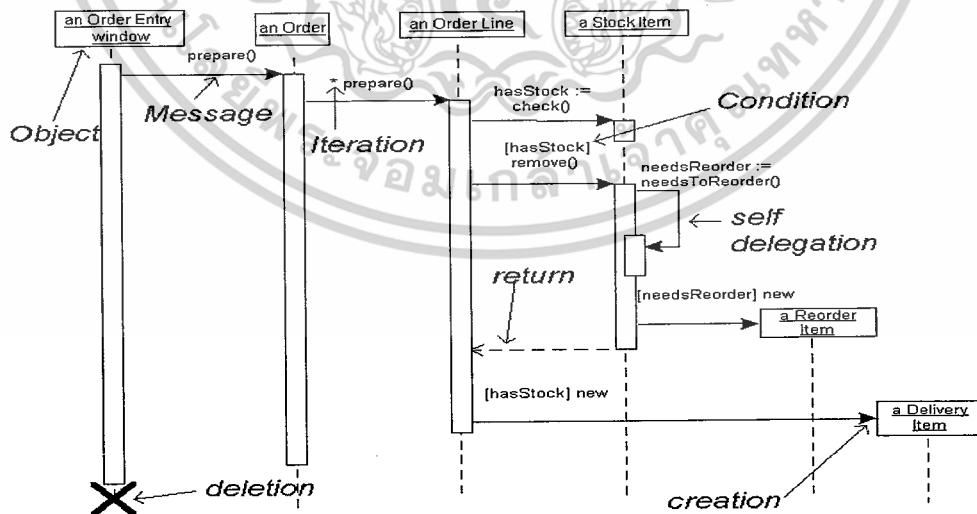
an Order Entry window

an Order

an Order Line

a Stock Item

prepare()

* prepare()

hasStock := check()

Condition

Message

Object

Iteration

[hasStock] remove()

needsReorder := needsToReorder()

self delegation

return

[needsReorder] new

a Reorder Item

[hasStock] new

a Delivery Item

deletion

creation